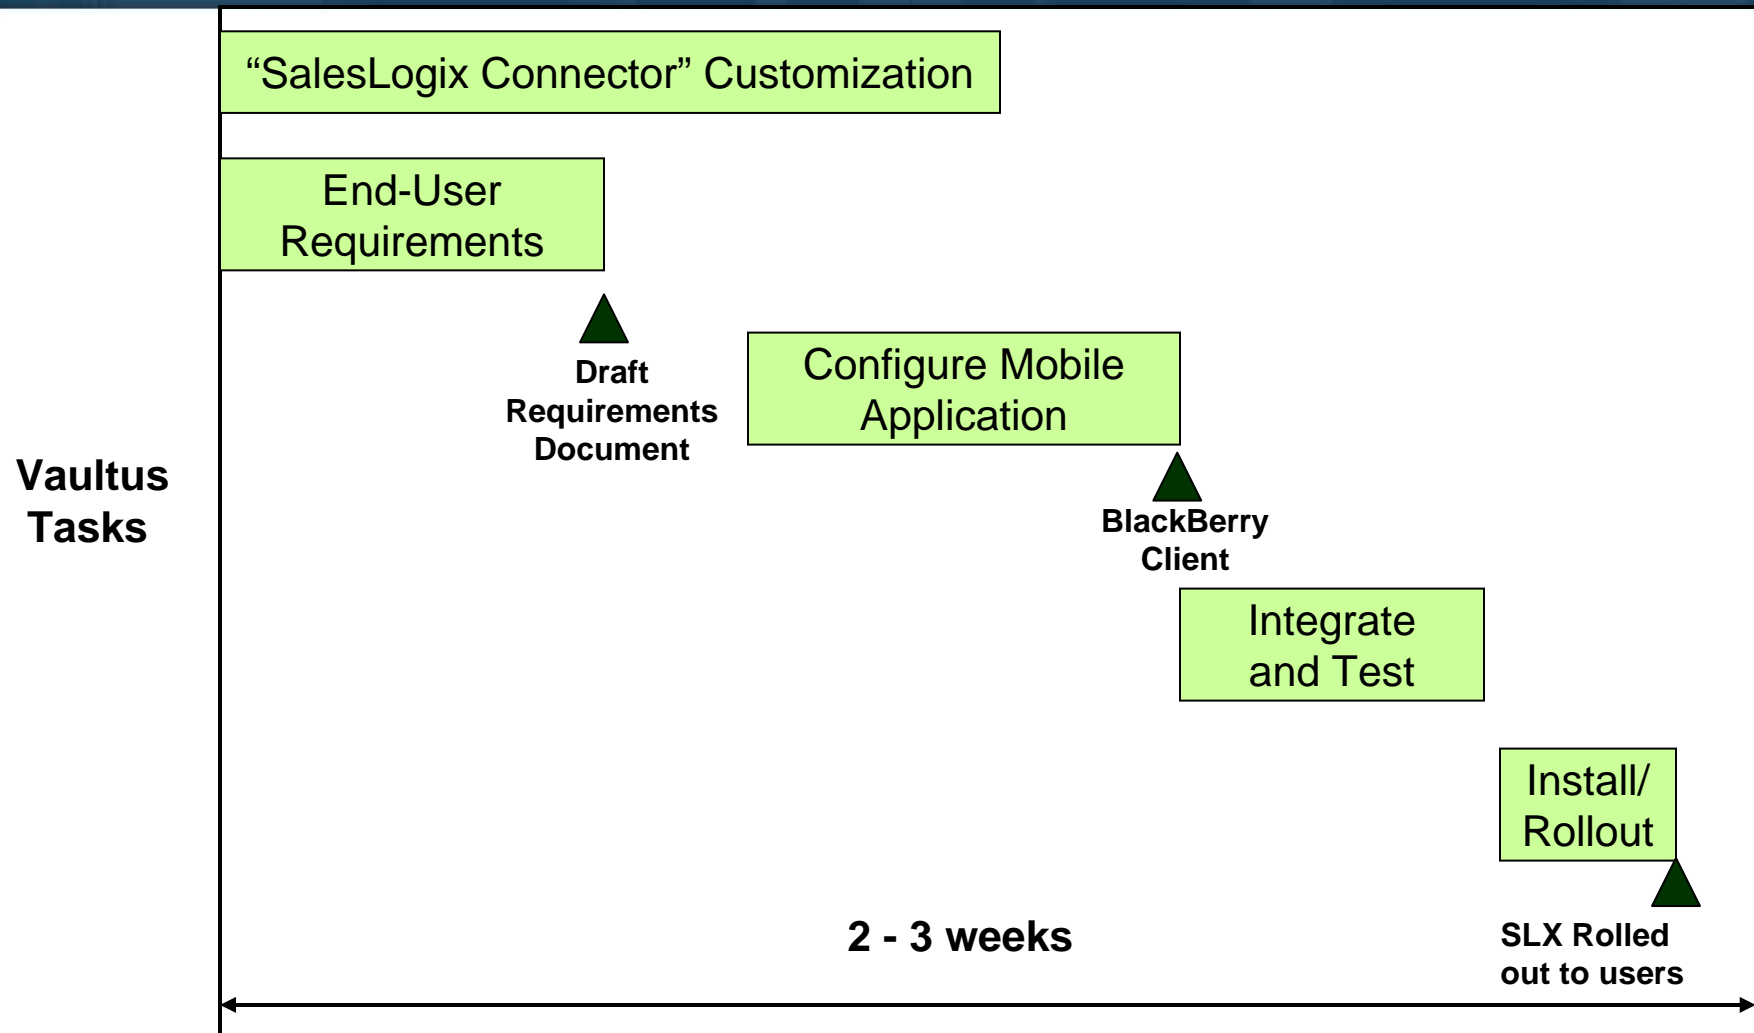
“SalesLogix Connector” Customization

End-User Requirements

Draft Requirements Document

Configure Mobile Application

BlackBerry Client

Integrate and Test

Install/ Rollout

Vaultus Tasks

2 - 3 weeks

SLX Rolled out to users